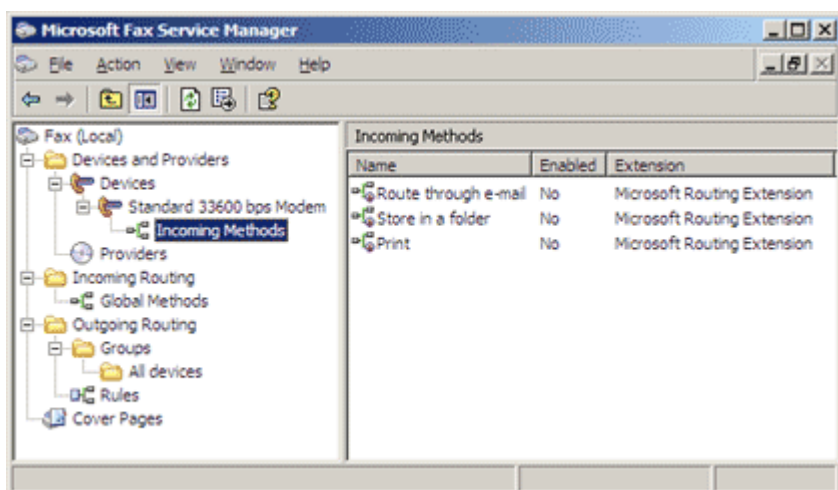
Microsoft Fax Service Manager

File Action View Window Help

Fax (Local)
Devices and Providers
Devices
Standard 33600 bps Modem
Incoming Methods
Providers
Incoming Routing
Global Methods
Outgoing Routing
Groups
All devices
Rules
Cover Pages

Incoming Methods

| Name | Enabled | Extension |
|---|---|---|
| Route through e-mail | No | Microsoft Routing Extension |
| Store in a folder | No | Microsoft Routing Extension |
| Print | No | Microsoft Routing Extension |